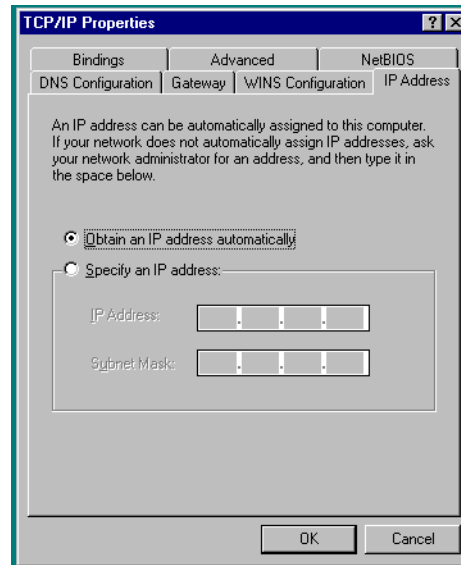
TCP/IP Properties

?

Bindings | Advanced | NetBIOS

DNS Configuration | Gateway | WINS Configuration | IP Address

An IP address can be automatically assigned to this computer. If your network does not automatically assign IP addresses, ask your network administrator for an address, and then type it in the space below.

Obtain an IP address automatically

Specify an IP address:

IP Address: . . .

Subnet Mask: . . .

OK

Cancel